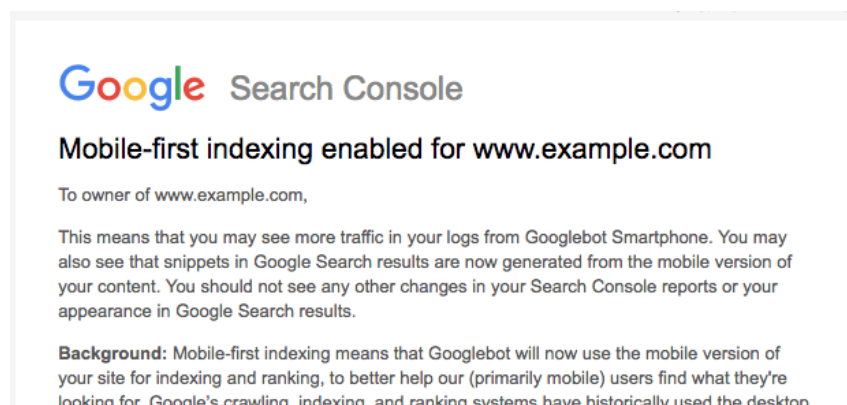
Google Search Console

Mobile-first indexing enabled for www.example.com

To owner of www.example.com,

This means that you may see more traffic in your logs from Googlebot Smartphone. You may also see that snippets in Google Search results are now generated from the mobile version of your content. You should not see any other changes in your Search Console reports or your appearance in Google Search results.

**Background:** Mobile-first indexing means that Googlebot will now use the mobile version of your site for indexing and ranking, to better help our (primarily mobile) users find what they're looking for. Google's crawling, indexing, and ranking systems have historically used the desktop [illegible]